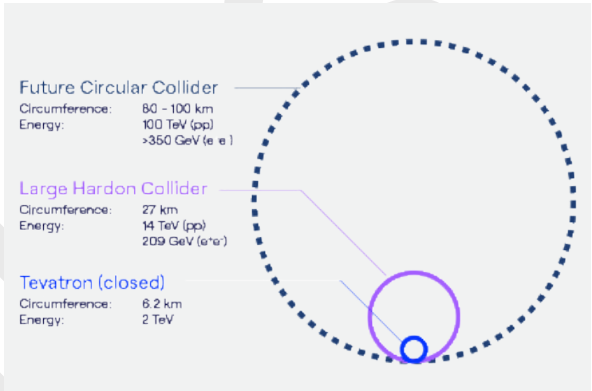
Future Circular Collider
Circumference: 80 - 100 km
Energy: 100 TeV (pp)
>350 GeV (e e )

Large Hardon Collider
Circumference: 27 km
Energy: 14 TeV (pp)
209 GeV ($e^+e^-$)

Tevatron (closed)
Circumference: 6.2 km
Energy: 2 TeV